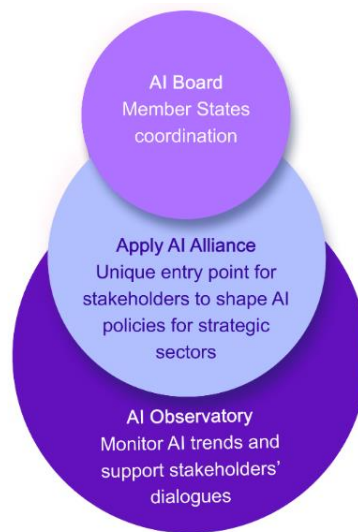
AI Board
Member States coordination

Apply AI Alliance
Unique entry point for stakeholders to shape AI policies for strategic sectors

AI Observatory
Monitor AI trends and support stakeholders' dialogues